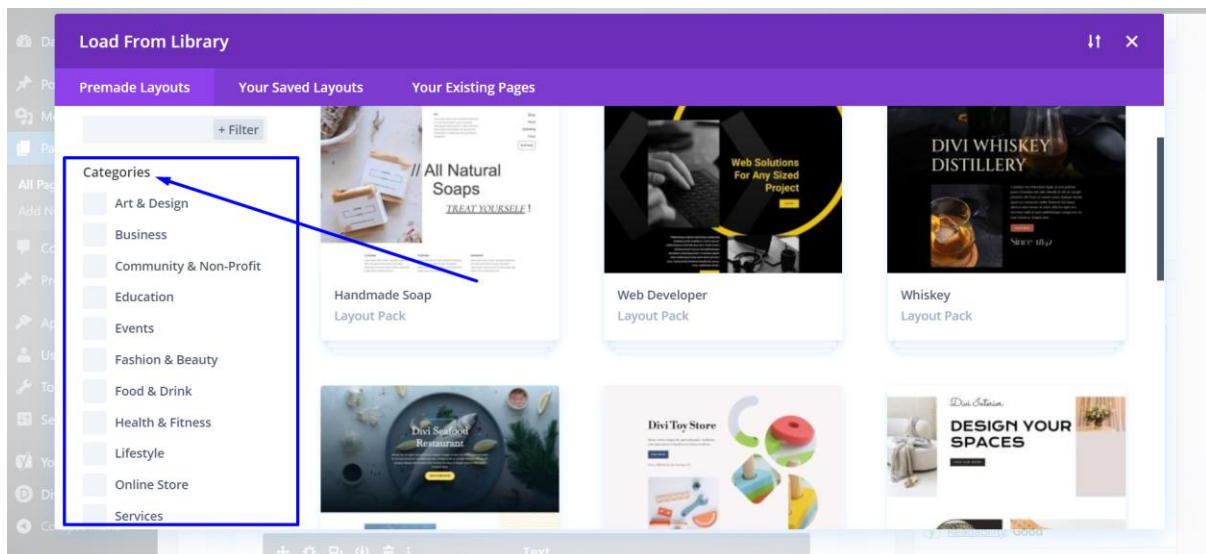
Load From Library

Premade Layouts Your Saved Layouts Your Existing Pages

+ Filter

Categories

Art & Design

Business

Community & Non-Profit

Education

Events

Fashion & Beauty

Food & Drink

Health & Fitness

Lifestyle

Online Store

Services

// All Natural Soaps

TREAT YOURSELF!

Handmade Soap

Layout Pack

Web Solutions For Any Sized Project

Web Developer

Layout Pack

DIVI WHISKEY DISTILLERY

Since 1847

Whiskey

Layout Pack

Divi Seafood Restaurant

Divi Toy Store

Divi Interior

DESIGN YOUR SPACES

Text

Good